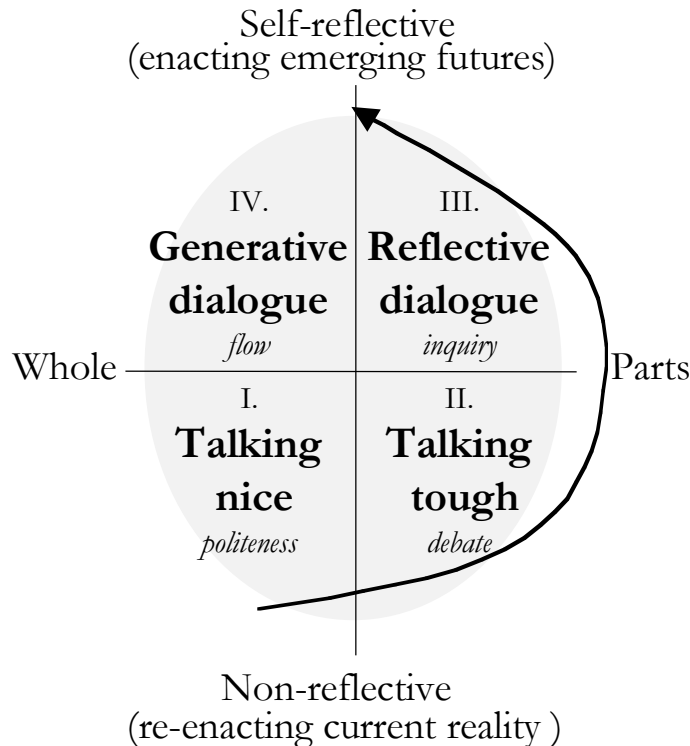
Self-reflective
(enacting emerging futures)

IV.
Generative dialogue
*flow*

III.
Reflective dialogue
*inquiry*

Whole

Parts

I.
Talking nice
*politeness*

II.
Talking tough
*debate*

Non-reflective
(re-enacting current reality )